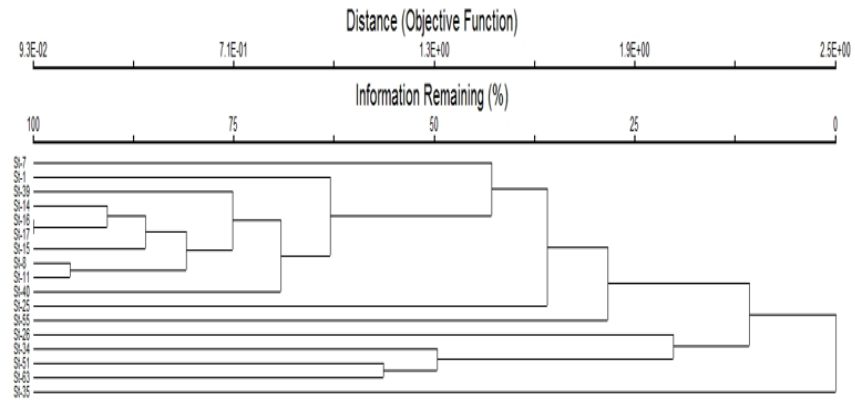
Distance (Objective Function)

9.3E-02 7.1E-01 1.3E+00 1.9E+00 2.5E+00

Information Remaining (%)

100 75 50 25 0

St-7
St-1
St-39
St-14
St-16
St-17
St-15
St-8
St-11
St-40
St-25
St-55
St-26
St-34
St-51
St-53
St-35